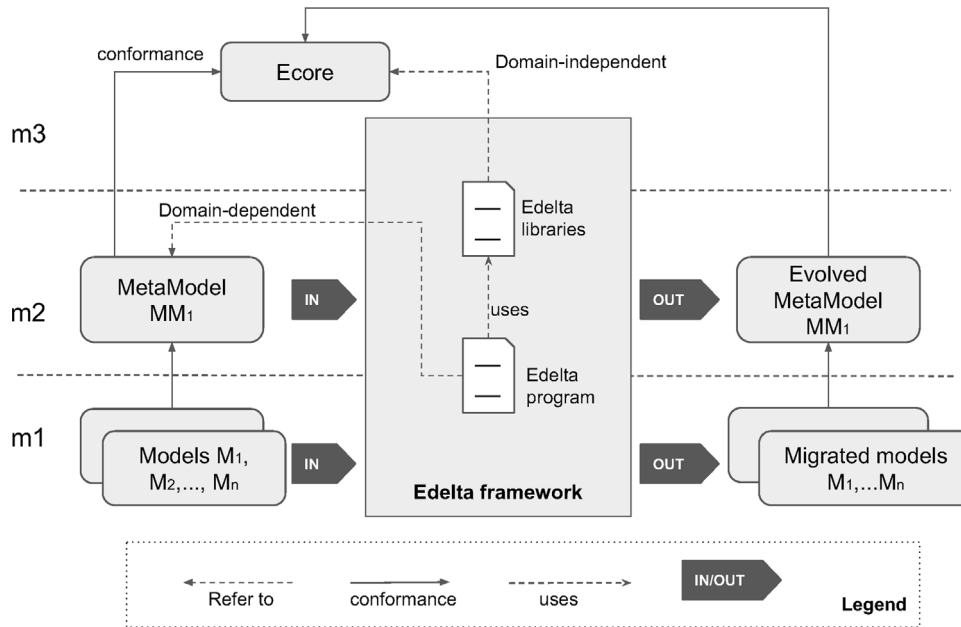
conformance

Ecore

Domain-independent

m3

Domain-dependent

Edelta libraries

m2

MetaModel $MM_1$

IN

uses

OUT

Evolved MetaModel $MM_1$

Edelta program

m1

Models $M_1$, $M_2$,..., $M_n$

IN

OUT

Migrated models $M_1$,...$M_n$

Edelta framework

Refer to

conformance

uses

IN/OUT

Legend